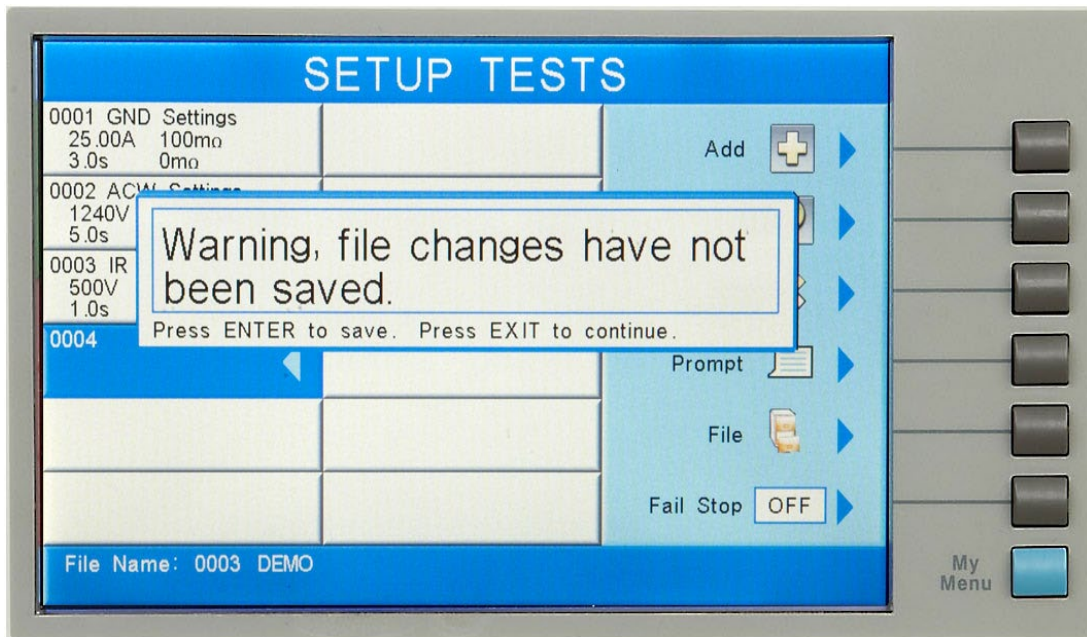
SETUP TESTS

0001 GND Settings
25.00A 100mΩ
3.0s 0mΩ

0002 ACW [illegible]
1240V
5.0s

0003 IR
500V
1.0s

0004

Add

Prompt

File

Fail Stop OFF

Warning, file changes have not been saved.

Press ENTER to save. Press EXIT to continue.

File Name: 0003 DEMO

My Menu